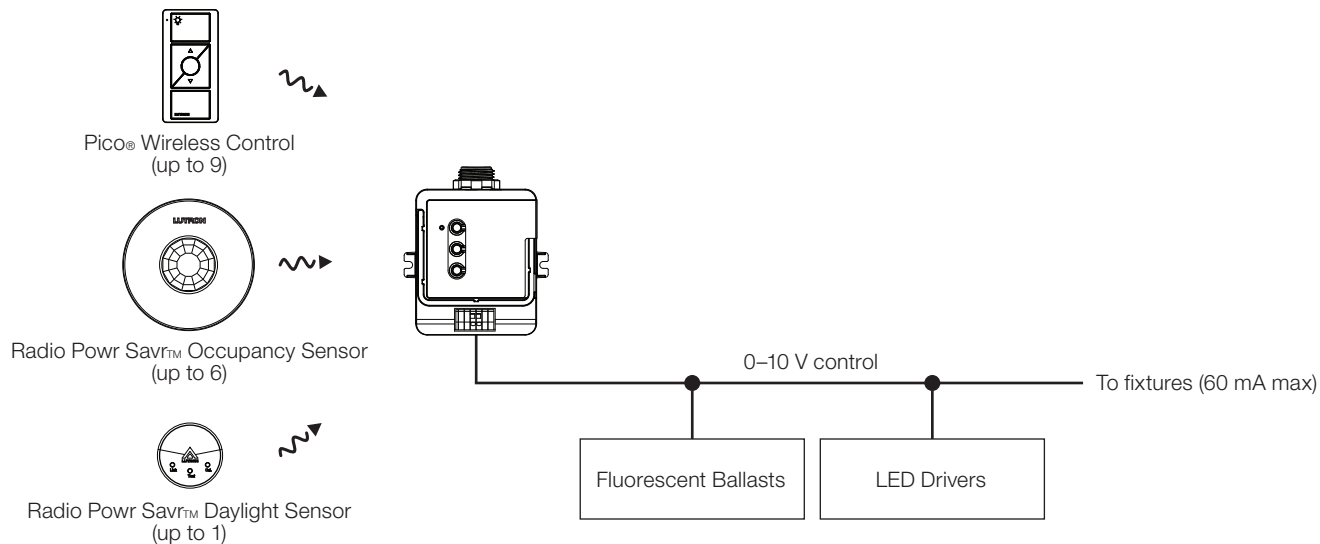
Pico® Wireless Control
(up to 9)

LUTRON

Radio Powr Savr™ Occupancy Sensor
(up to 6)

Radio Powr Savr™ Daylight Sensor
(up to 1)

0–10 V control

To fixtures (60 mA max)

Fluorescent Ballasts

LED Drivers